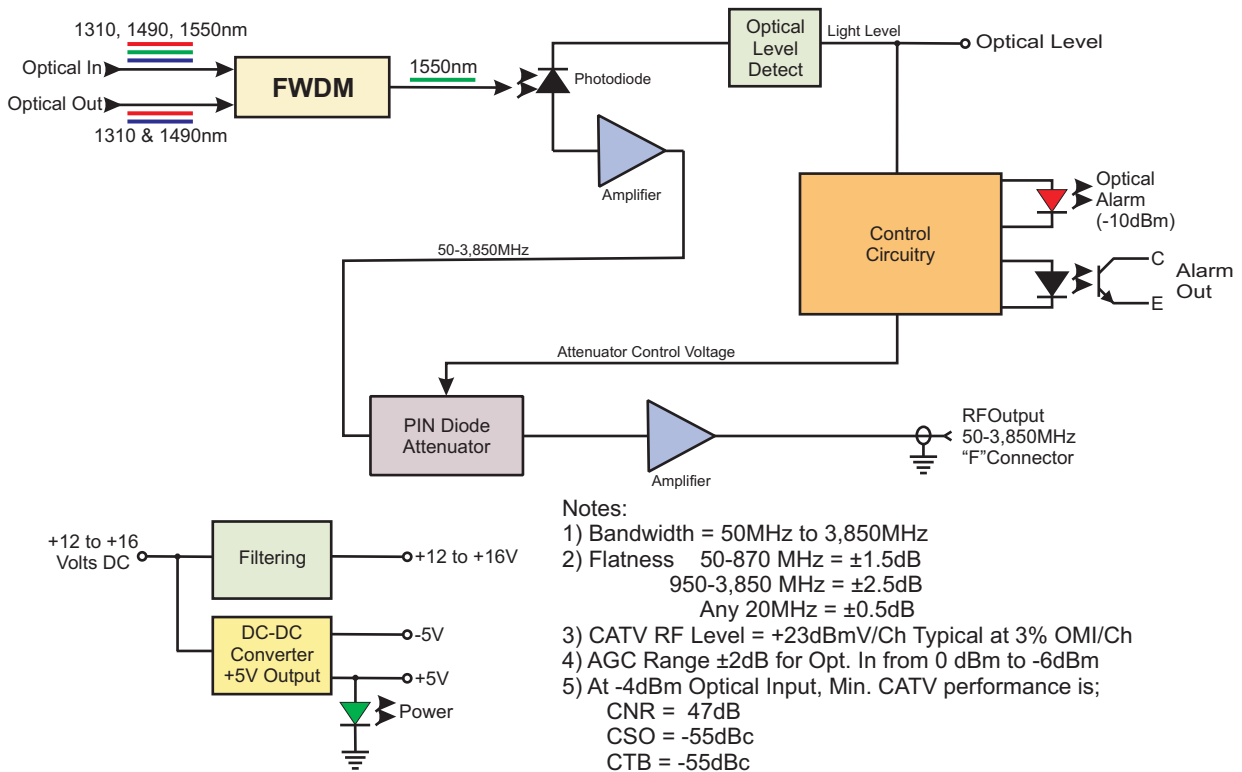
1310, 1490, 1550nm

Optical In

Optical Out

1310 & 1490nm

FWDM

1550nm

Photodiode

Optical Level Detect

Light Level

Optical Level

Amplifier

Control Circuitry

Optical Alarm (-10dBm)

C

Alarm Out

E

50-3,850MHz

Attenuator Control Voltage

PIN Diode Attenuator

Amplifier

RFOutput
50-3,850MHz
“F”Connector

+12 to +16 Volts DC

Filtering

+12 to +16V

DC-DC Converter +5V Output

-5V

+5V

Power

Notes:
1) Bandwidth = 50MHz to 3,850MHz
2) Flatness 50-870 MHz = ±1.5dB
950-3,850 MHz = ±2.5dB
Any 20MHz = ±0.5dB
3) CATV RF Level = +23dBmV/Ch Typical at 3% OMI/Ch
4) AGC Range ±2dB for Opt. In from 0 dBm to -6dBm
5) At -4dBm Optical Input, Min. CATV performance is;
CNR = 47dB
CSO = -55dBc
CTB = -55dBc